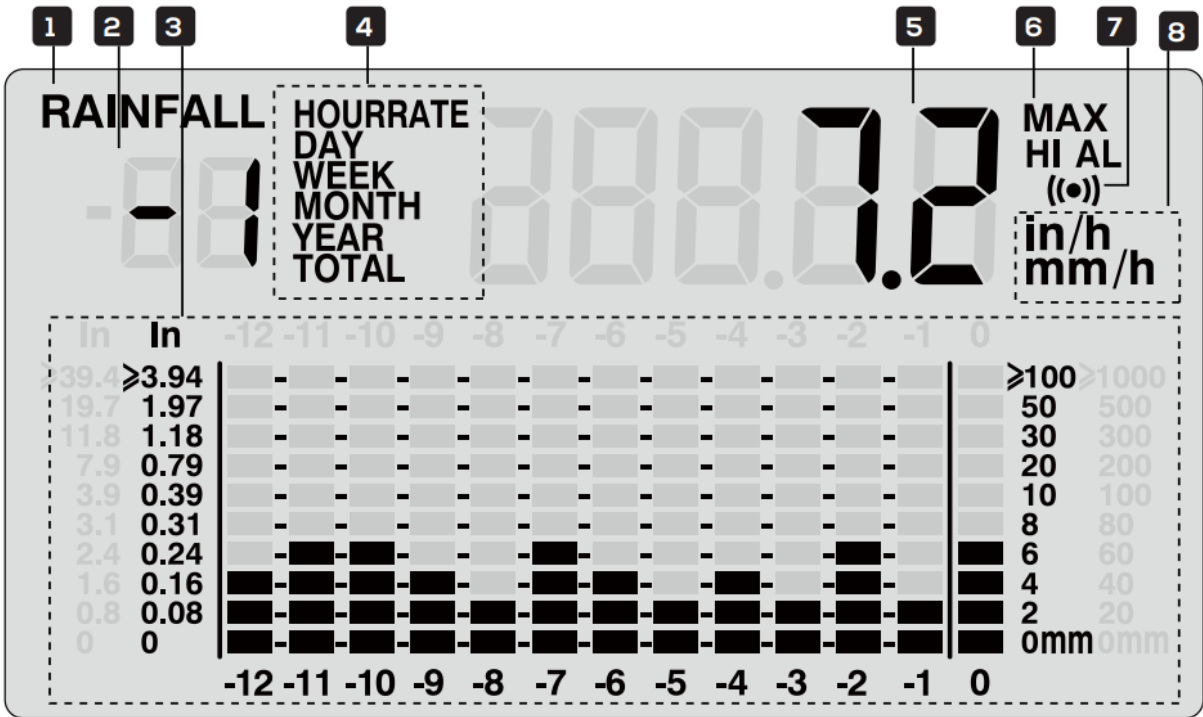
1 2 3 4 5 6 7 8

RAINFALL

-1

HOURRATE
DAY
WEEK
MONTH
YEAR
TOTAL

7.2

MAX
HI AL

in/h
mm/h

In In -12 -11 -10 -9 -8 -7 -6 -5 -4 -3 -2 -1 0

| In | In | mm | mm |
|---|---|---|---|
| ≥39.4 | ≥3.94 | ≥100 | ≥1000 |
| 19.7 | 1.97 | 50 | 500 |
| 11.8 | 1.18 | 30 | 300 |
| 7.9 | 0.79 | 20 | 200 |
| 3.9 | 0.39 | 10 | 100 |
| 3.1 | 0.31 | 8 | 80 |
| 2.4 | 0.24 | 6 | 60 |
| 1.6 | 0.16 | 4 | 40 |
| 0.8 | 0.08 | 2 | 20 |
| 0 | 0 | 0mm | 0mm |

-12 -11 -10 -9 -8 -7 -6 -5 -4 -3 -2 -1 0